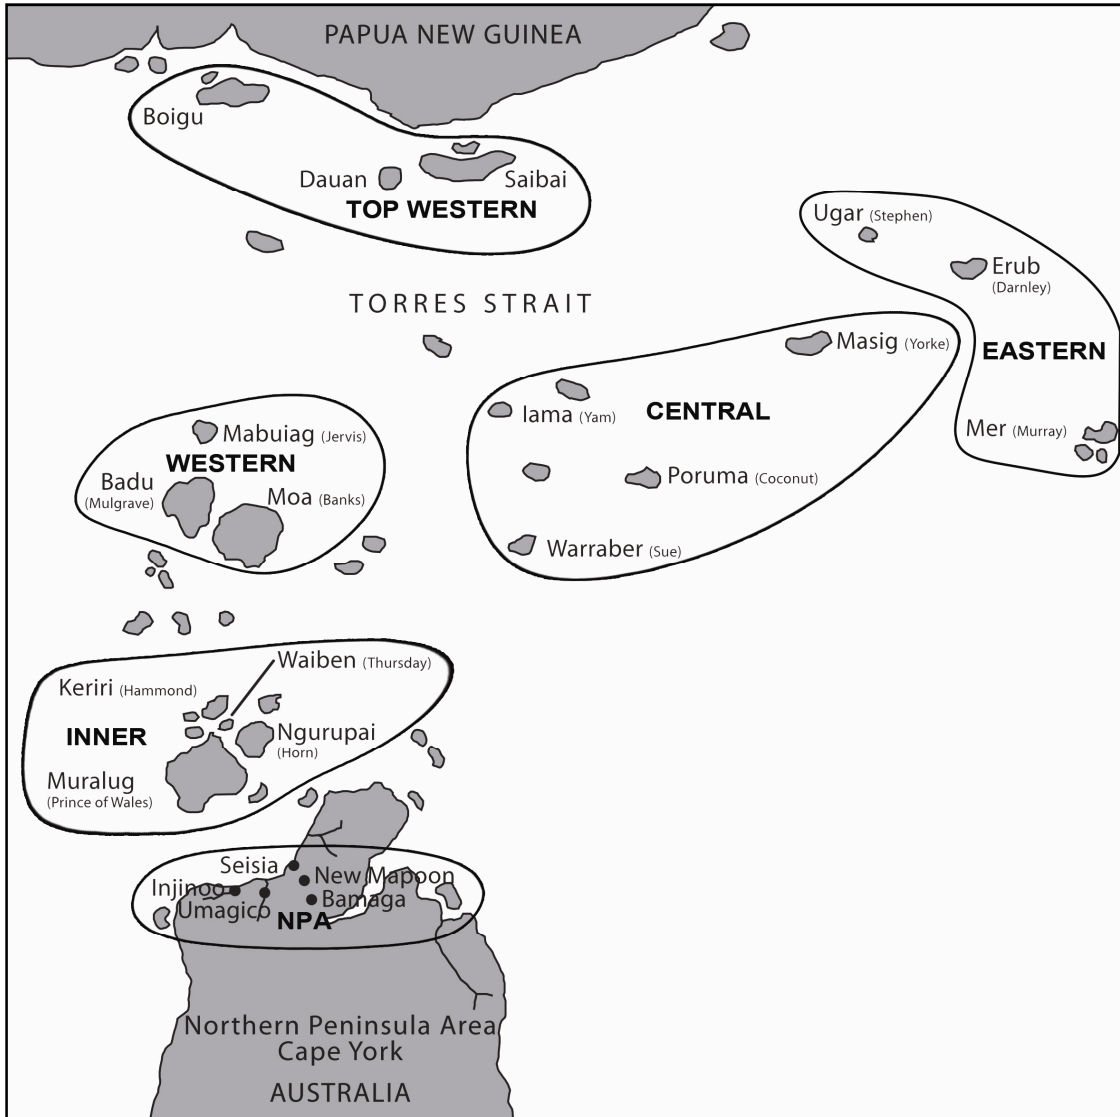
PAPUA NEW GUINEA

Boigu

Dauan

Saibai

TOP WESTERN

Ugar (Stephen)

Erub (Darnley)

TORRES STRAIT

Masig (Yorke)

EASTERN

Iama (Yam)

CENTRAL

Mer (Murray)

Mabuiag (Jervis)

WESTERN

Badu (Mulgrave)

Moa (Banks)

Poruma (Coconut)

Warraber (Sue)

Waiben (Thursday)

Keriri (Hammond)

INNER

Ngurupai (Horn)

Muralug (Prince of Wales)

Seisia

Injinoo

New Mapoon

Umagico

Bamaga

NPA

Northern Peninsula Area
Cape York

AUSTRALIA